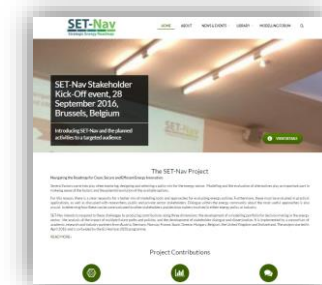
SET-Nav
Strategic Energy Roadmap

HOME ABOUT NEWS & EVENTS LIBRARY MODELS & TOOLS

SET-Nav Stakeholder Kick-Off event, 28 September 2016, Brussels, Belgium

Introducing SET-Nav and the planned activities to a targeted audience

The SET-Nav Project

Navigating the Roadmap for Clean, Secure and Efficient Energy Innovation

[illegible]

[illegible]

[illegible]

Read more

Project Contributions